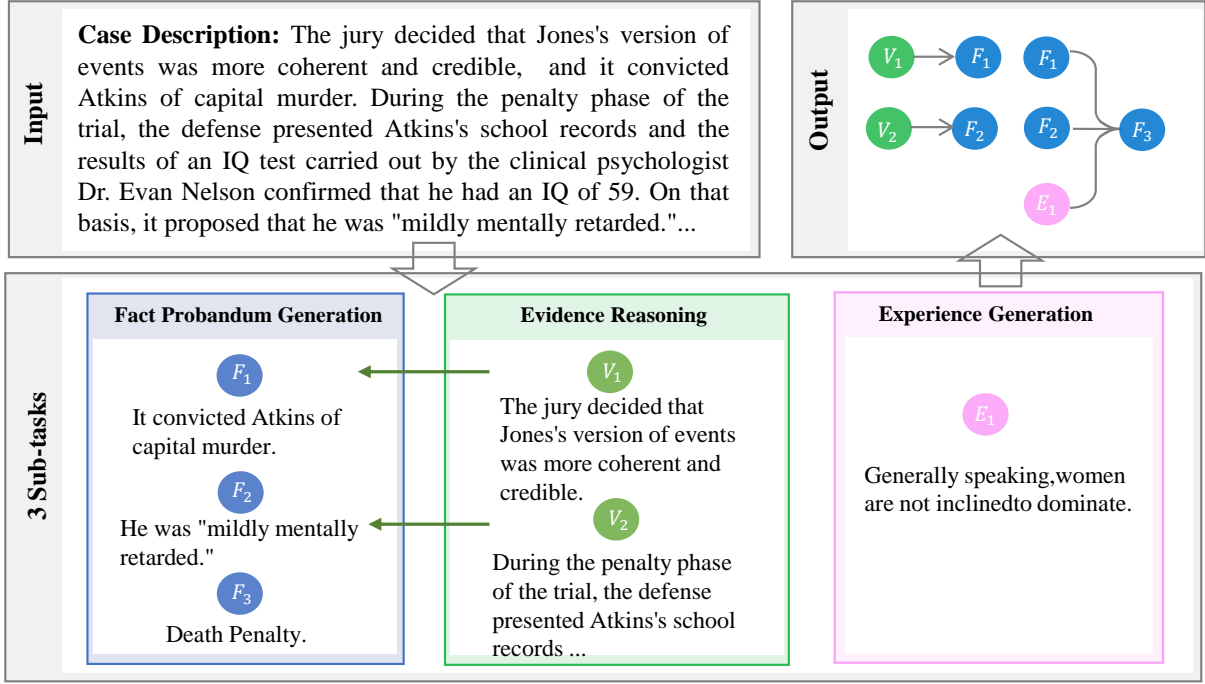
Input

**Case Description:** The jury decided that Jones's version of events was more coherent and credible, and it convicted Atkins of capital murder. During the penalty phase of the trial, the defense presented Atkins's school records and the results of an IQ test carried out by the clinical psychologist Dr. Evan Nelson confirmed that he had an IQ of 59. On that basis, it proposed that he was "mildly mentally retarded."...

Output

$V_1$ $F_1$ $F_1$
$V_2$ $F_2$ $F_2$ $F_3$
$E_1$

3 Sub-tasks

Fact Probandum Generation

$F_1$
It convicted Atkins of capital murder.

$F_2$
He was "mildly mentally retarded."

$F_3$
Death Penalty.

Evidence Reasoning

$V_1$
The jury decided that Jones's version of events was more coherent and credible.

$V_2$
During the penalty phase of the trial, the defense presented Atkins's school records ...

Experience Generation

$E_1$
Generally speaking,women are not inclinedto dominate.